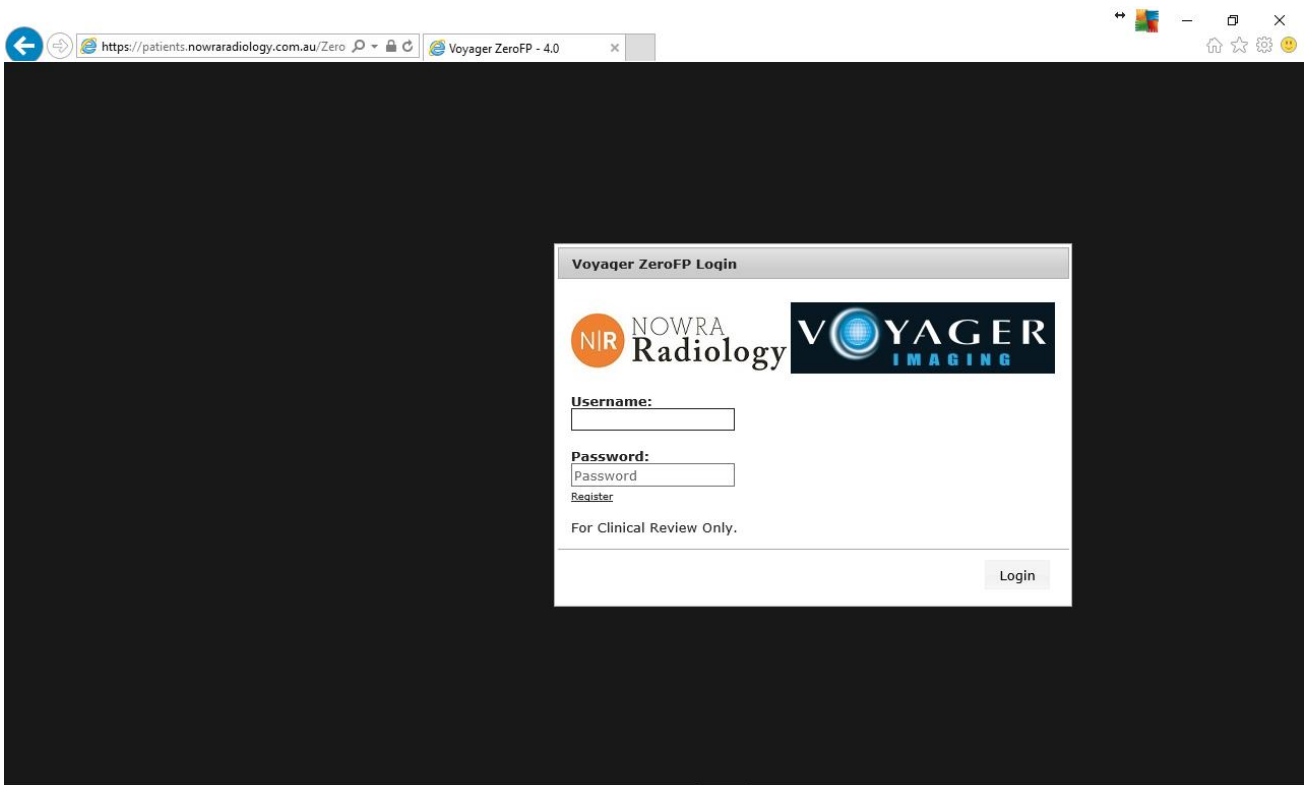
https://patients.nowraradiology.com.au/Zero

Voyager ZeroFP - 4.0

Voyager ZeroFP Login

N|R NOWRA Radiology

VOYAGER IMAGING

Username:

Password:

Password

Register

For Clinical Review Only.

Login